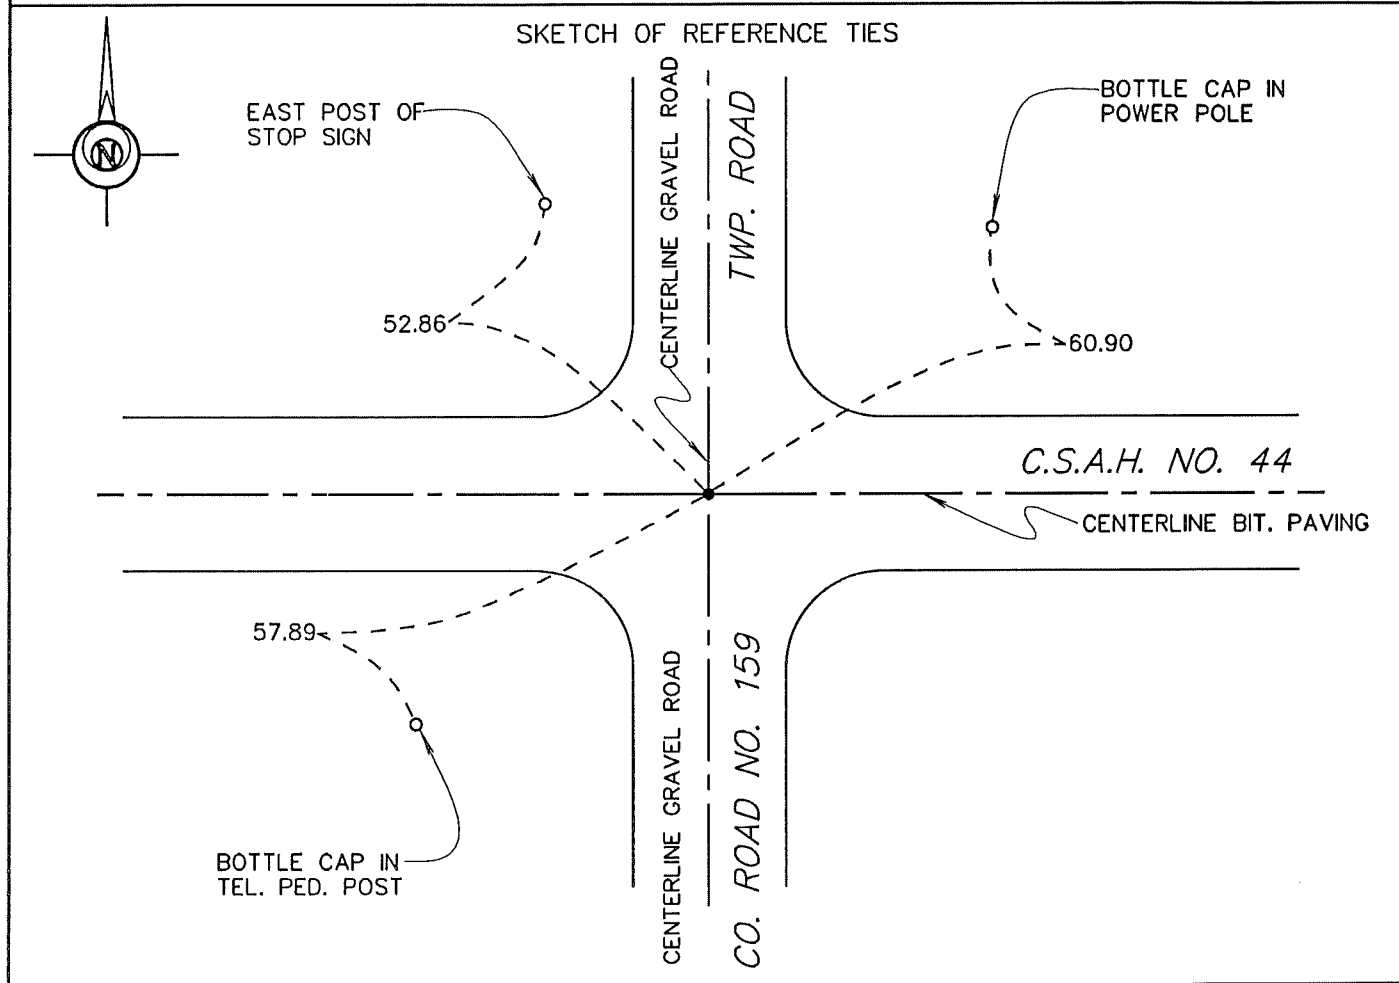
SKETCH OF REFERENCE TIES

N

EAST POST OF STOP SIGN

CENTERLINE GRAVEL ROAD

TWP. ROAD

BOTTLE CAP IN POWER POLE

52.86

60.90

C.S.A.H. NO. 44

CENTERLINE BIT. PAVING

57.89

CENTERLINE GRAVEL ROAD

CO. ROAD NO. 159

BOTTLE CAP IN TEL. PED. POST